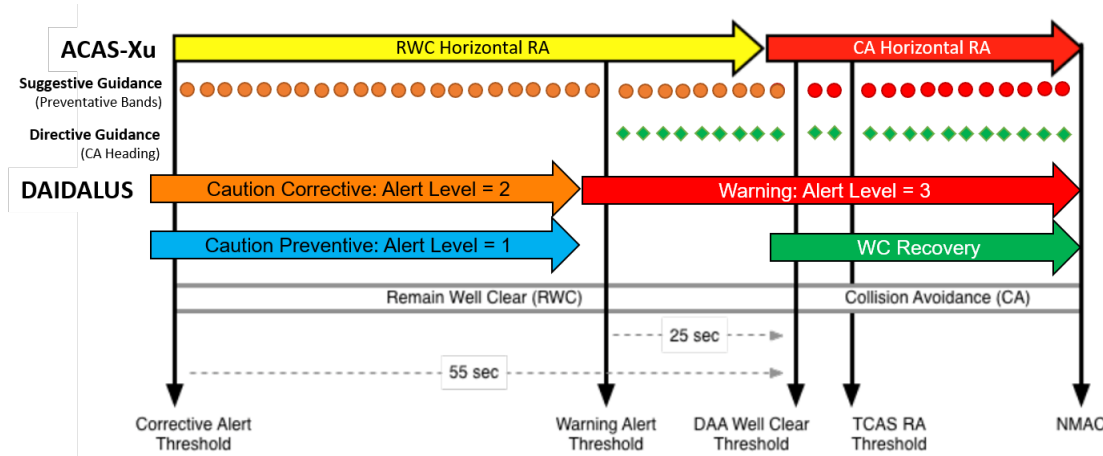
ACAS-Xu

RWC Horizontal RA

CA Horizontal RA

Suggestive Guidance
(Preventative Bands)

Directive Guidance
(CA Heading)

DAIDALUS

Caution Corrective: Alert Level = 2

Warning: Alert Level = 3

Caution Preventive: Alert Level = 1

WC Recovery

Remain Well Clear (RWC)

Collision Avoidance (CA)

25 sec

55 sec

Corrective Alert Threshold

Warning Alert Threshold

DAA Well Clear Threshold

TCAS RA Threshold

NMAC